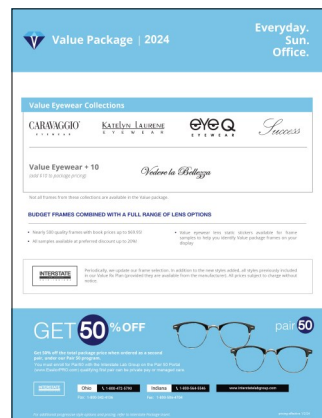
Value Package | 2024

Everyday. Sun. Office.

Value Eyewear Collections

CARAVAGGIO EYEWEAR

KATELYN LAURENE EYEWEAR

eyeQ EYEWEAR

Success

Value Eyewear + 10
(add $10 to package pricing)

Vedere la Bellezza

Not all frames from these collections are available in the Value package.

BUDGET FRAMES COMBINED WITH A FULL RANGE OF LENS OPTIONS

• Nearly 500 quality frames with book prices up to $69.95
• All samples available at preferred discount up to 20%!
• Value eyewear lens stick stickers available for frame samples to help you identify Value package frames on your display.

INTERSTATE

Periodically, we update our frame selection. In addition to the new styles added, all styles previously included in our Value Package will be available from the manufacturer. All prices subject to change without notice.

GET 50% OFF

pair 50

Get 50% off the total package price when ordered as a second pair, under our Pair 50 program.
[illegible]

Ohio | 1-800-472-5790 Fax: 1-800-245-9196
Indiana | 1-800-564-5566 Fax: 1-800-289-4746
www.interstatelabgroup.com

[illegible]